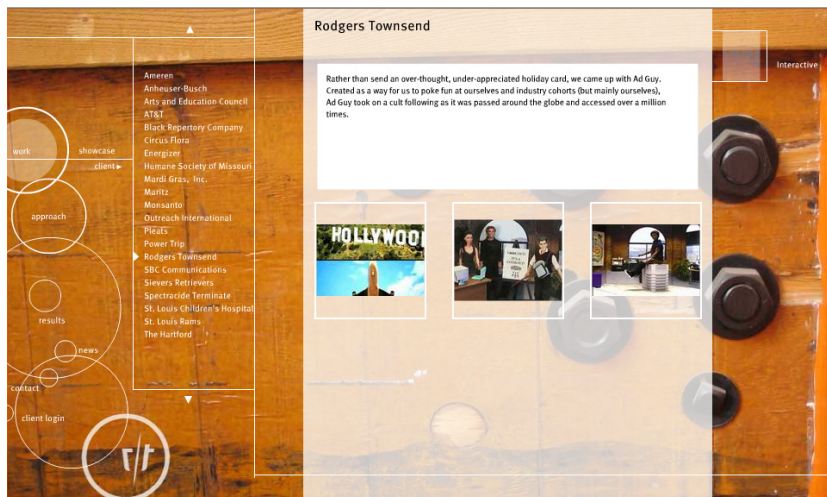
work

showcase

client ▸

approach

results

news

contact

client login

r/t

▲

Ameren
Anheuser-Busch
Arts and Education Council
AT&T
Black Repertory Company
Circus Flora
Energizer
Humane Society of Missouri
Mardi Gras, Inc.
Maritz
Monsanto
Outreach International
Pleats
Power Trip
Rodgers Townsend
SBC Communications
Sievers Retrievers
Spectracide Terminate
St. Louis Children's Hospital
St. Louis Rams
The Hartford

▼

Rodgers Townsend

Interactive

Rather than send an over-thought, under-appreciated holiday card, we came up with Ad Guy. Created as a way for us to poke fun at ourselves and industry cohorts (but mainly ourselves), Ad Guy took on a cult following as it was passed around the globe and accessed over a million times.

HOLLYWOO